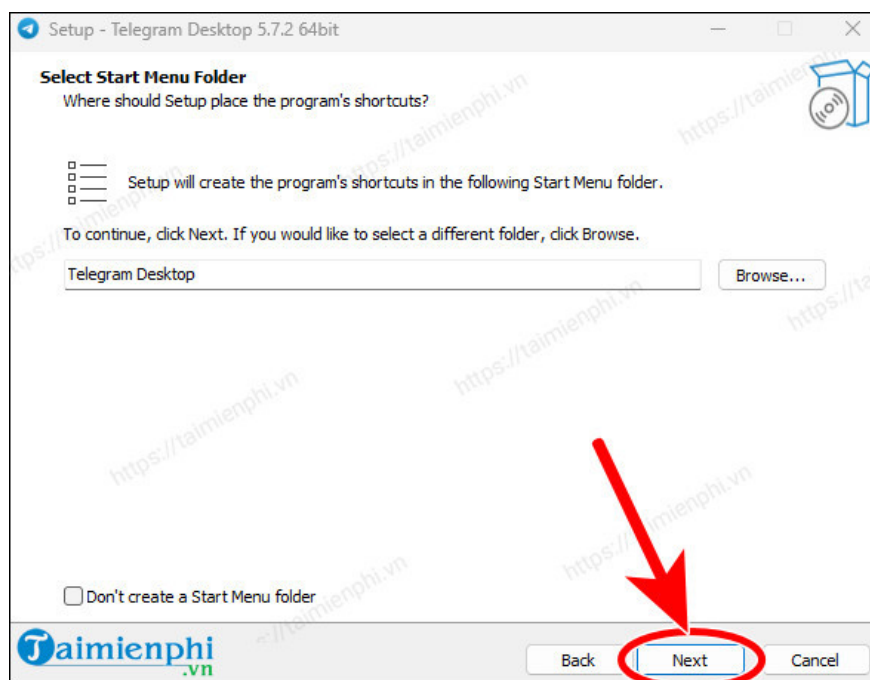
Setup - Telegram Desktop 5.7.2 64bit

Select Start Menu Folder
Where should Setup place the program's shortcuts?

Setup will create the program's shortcuts in the following Start Menu folder.

To continue, click Next. If you would like to select a different folder, click Browse.

Telegram Desktop

Browse...

Don't create a Start Menu folder

Taimienphi.vn

https://taimienphi.vn

Back

Next

Cancel